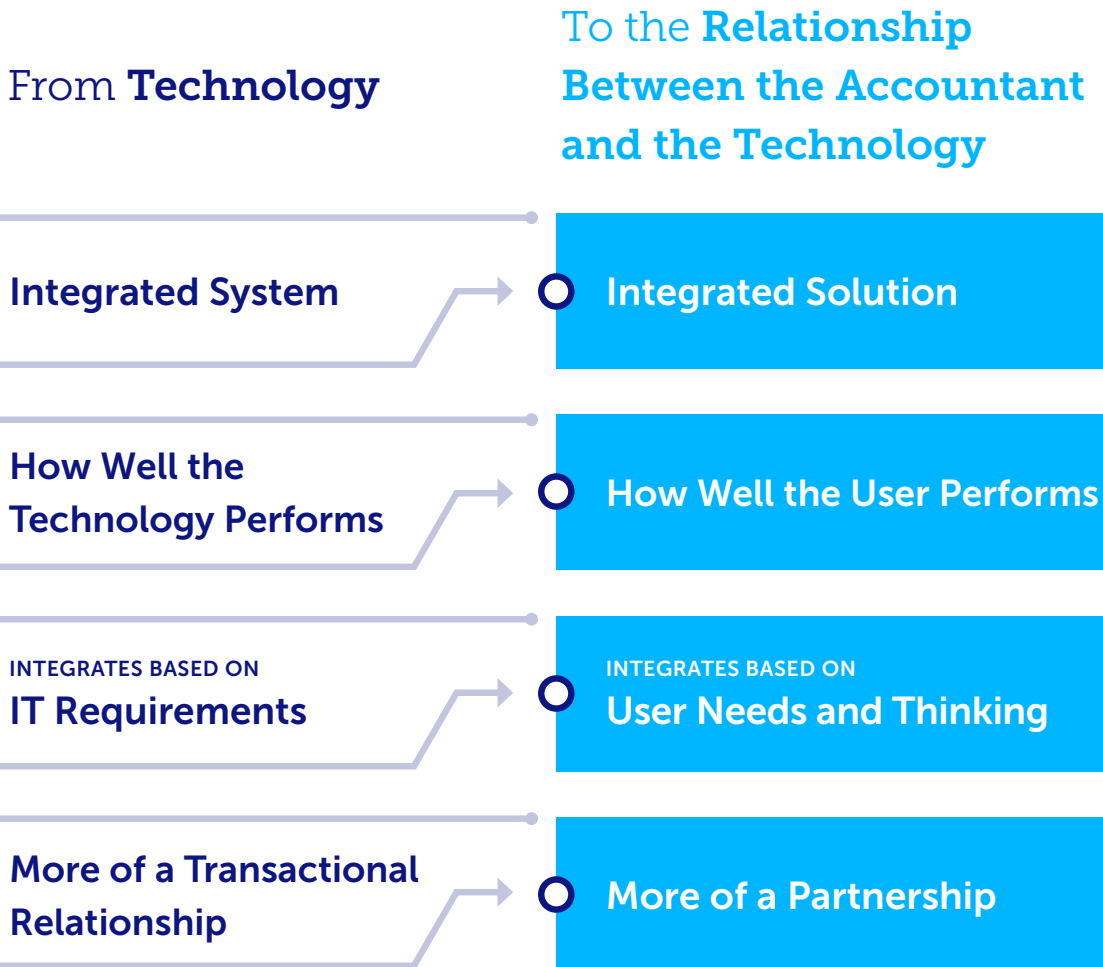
From **Technology**

To the **Relationship Between the Accountant and the Technology**

Integrated System

Integrated Solution

How Well the Technology Performs

How Well the User Performs

INTEGRATES BASED ON
IT Requirements

INTEGRATES BASED ON
User Needs and Thinking

More of a Transactional Relationship

More of a Partnership